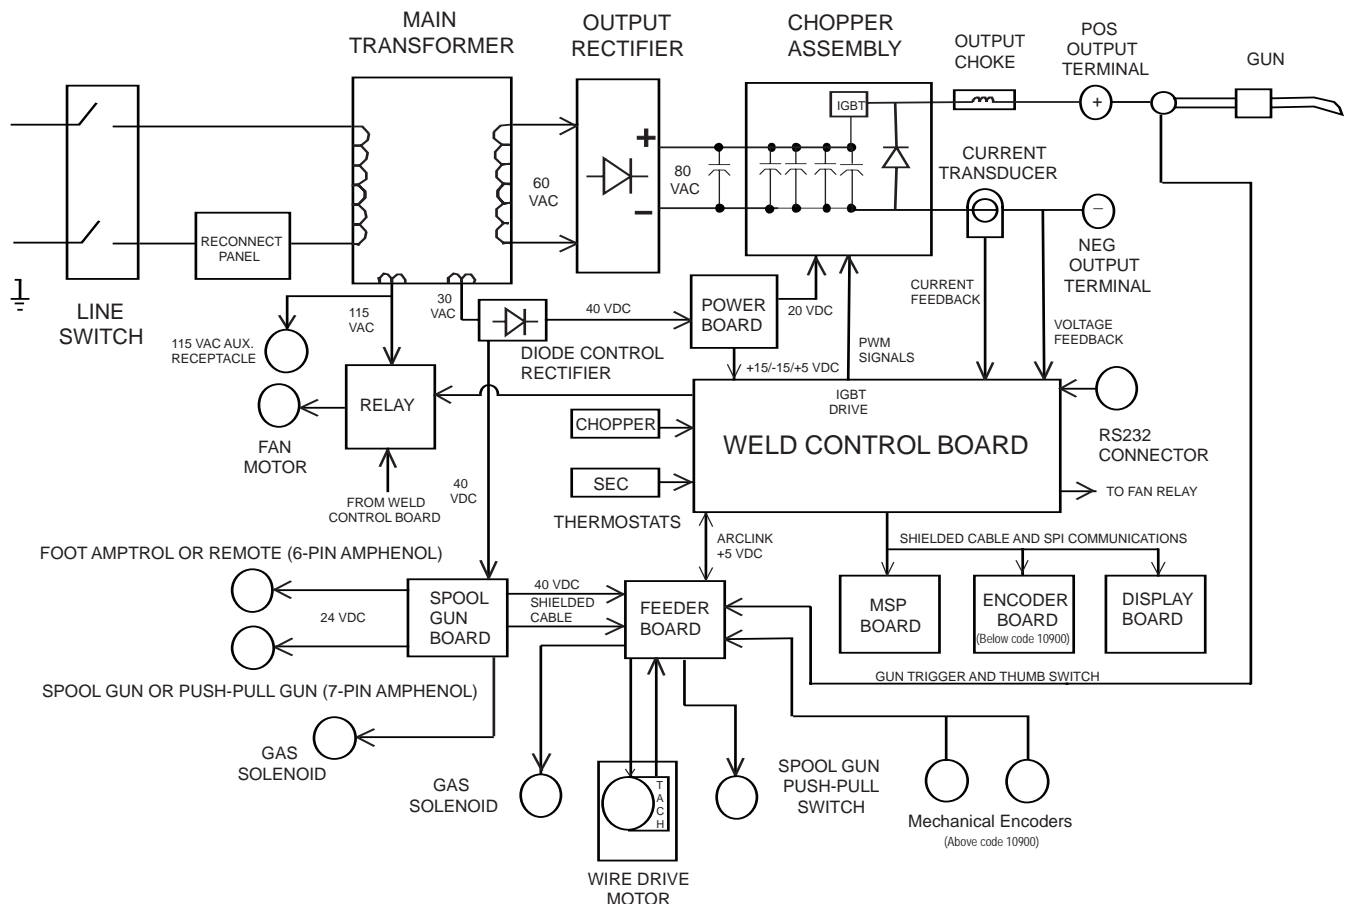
MAIN TRANSFORMER

OUTPUT RECTIFIER

CHOPPER ASSEMBLY

OUTPUT CHOKE

POS OUTPUT TERMINAL

GUN

IGBT

+

−

80 VAC

60 VAC

CURRENT TRANSDUCER

NEG OUTPUT TERMINAL

RECONNECT PANEL

LINE SWITCH

115 VAC

30 VAC

115 VAC AUX. RECEPTACLE

40 VDC

POWER BOARD

20 VDC

DIODE CONTROL RECTIFIER

CURRENT FEEDBACK

VOLTAGE FEEDBACK

PWM SIGNALS

+15/-15/+5 VDC

IGBT DRIVE

RELAY

FAN MOTOR

CHOPPER

SEC

THERMOSTATS

WELD CONTROL BOARD

RS232 CONNECTOR

TO FAN RELAY

FROM WELD CONTROL BOARD

40 VDC

ARCLINK +5 VDC

SHIELDED CABLE AND SPI COMMUNICATIONS

FOOT AMPTROL OR REMOTE (6-PIN AMPHENOL)

24 VDC

SPOOL GUN BOARD

40 VDC SHIELDED CABLE

FEEDER BOARD

MSP BOARD

ENCODER BOARD (Below code 10900)

DISPLAY BOARD

GUN TRIGGER AND THUMB SWITCH

SPOOL GUN OR PUSH-PULL GUN (7-PIN AMPHENOL)

GAS SOLENOID

GAS SOLENOID

TACH

SPOOL GUN PUSH-PULL SWITCH

Mechanical Encoders (Above code 10900)

WIRE DRIVE MOTOR